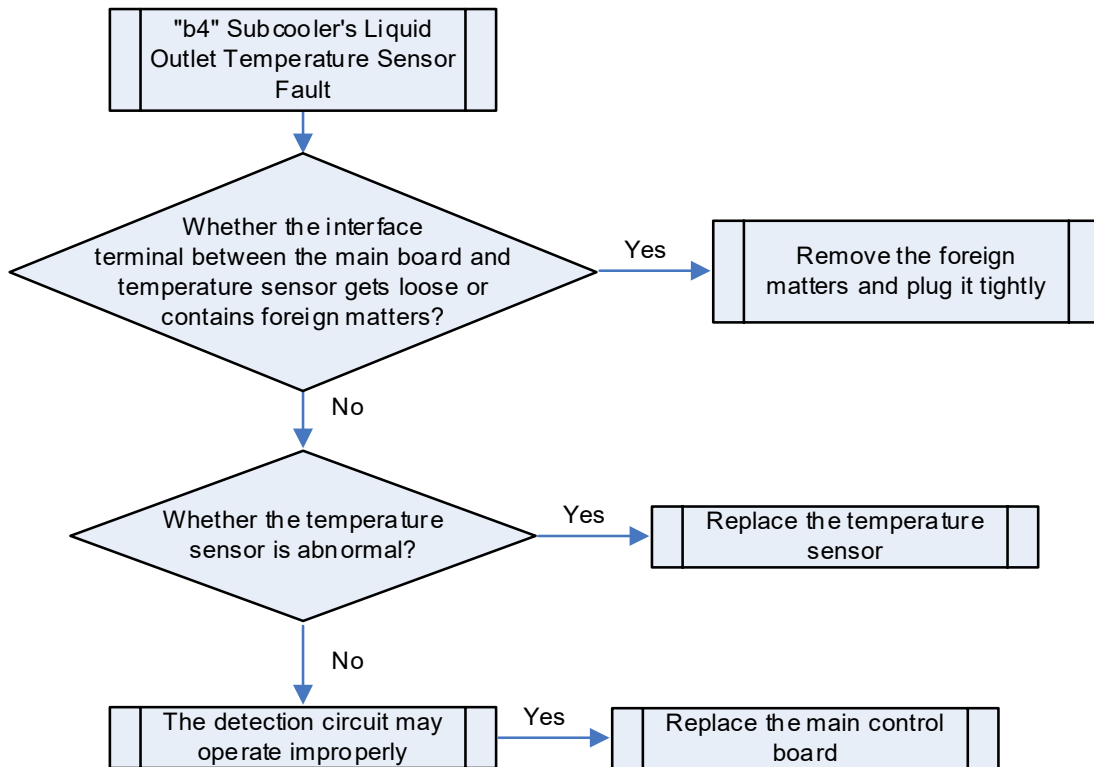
"b4" Subcooler's Liquid Outlet Temperature Sensor Fault

Whether the interface terminal between the main board and temperature sensor gets loose or contains foreign matters?

Yes

Remove the foreign matters and plug it tightly

No

Whether the temperature sensor is abnormal?

Yes

Replace the temperature sensor

No

The detection circuit may operate improperly

Yes

Replace the main control board